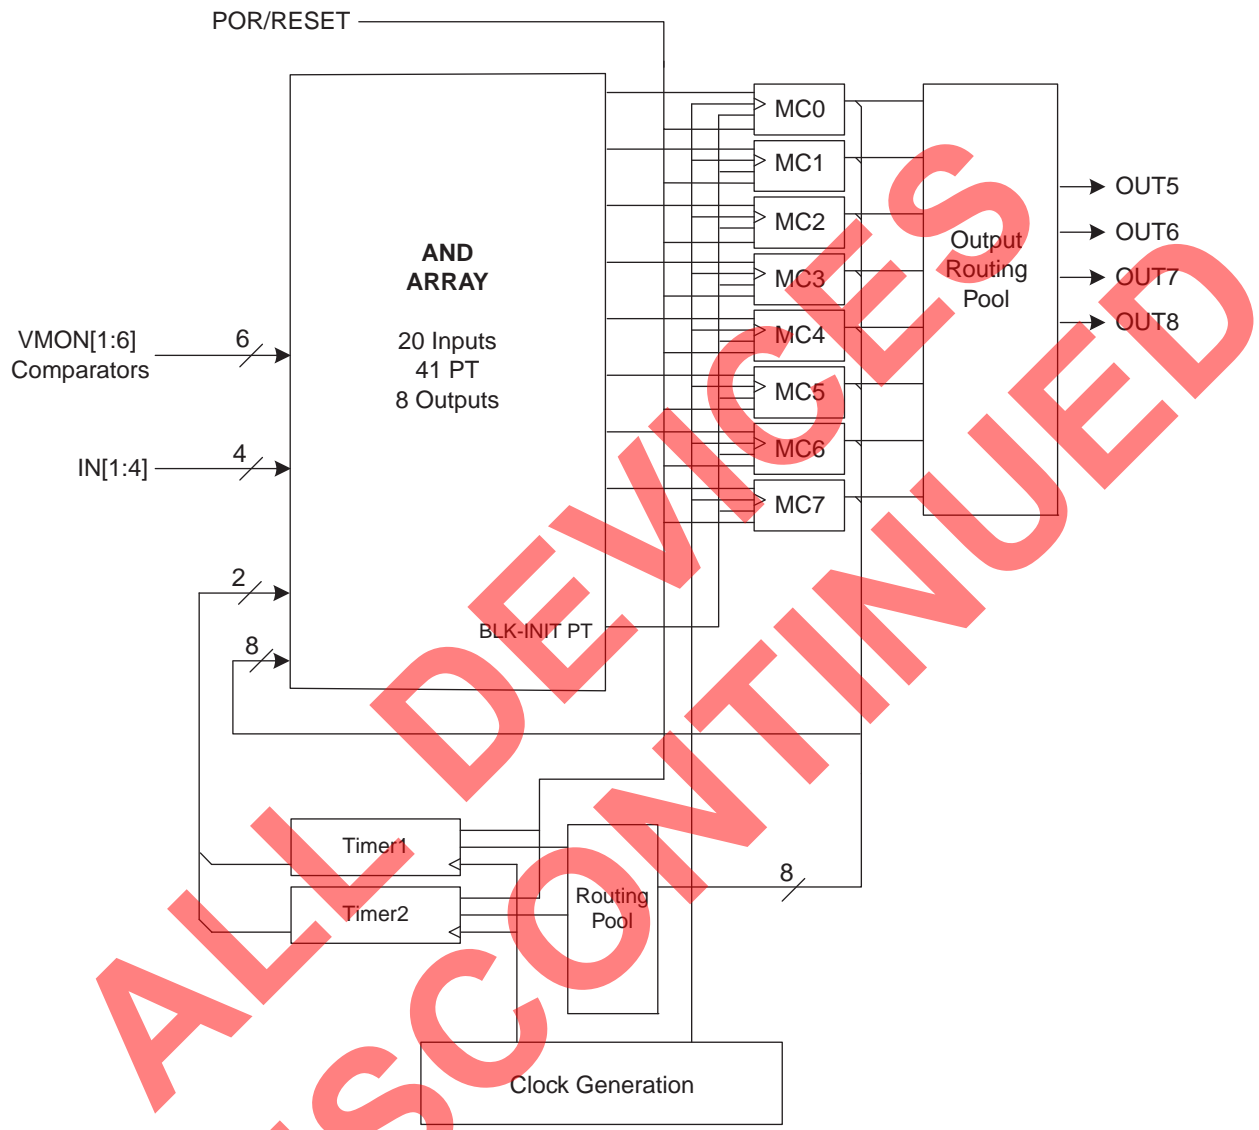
POR/RESET

AND ARRAY

20 Inputs
41 PT
8 Outputs

VMON[1:6] Comparators

6

IN[1:4]

4

2

8

BLK-INIT PT

MC0
MC1
MC2
MC3
MC4
MC5
MC6
MC7

Output Routing Pool

OUT5
OUT6
OUT7
OUT8

Timer1
Timer2

Routing Pool

8

Clock Generation

ALL DEVICES DISCONTINUED